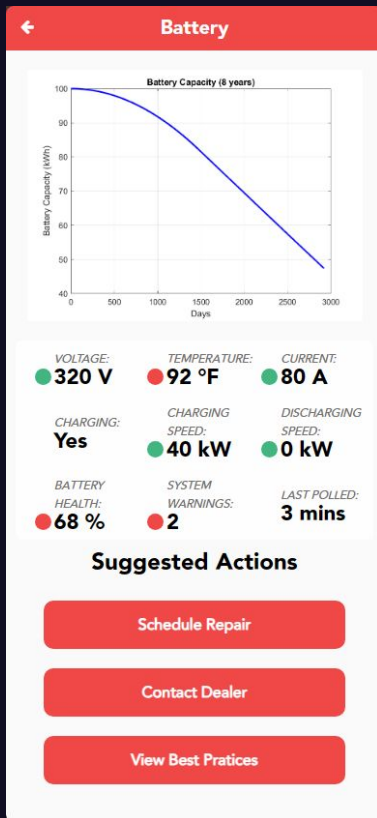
Battery

Battery Capacity (8 years)

Battery Capacity (kWh)

100
90
80
70
60
50
40

0 500 1000 1500 2000 2500 3000

Days

VOLTAGE:
320 V

TEMPERATURE:
92 °F

CURRENT:
80 A

CHARGING:
Yes

CHARGING SPEED:
40 kW

DISCHARGING SPEED:
0 kW

BATTERY HEALTH:
68 %

SYSTEM WARNINGS:
2

LAST POLLED:
3 mins

Suggested Actions

Schedule Repair

Contact Dealer

View Best Pratices